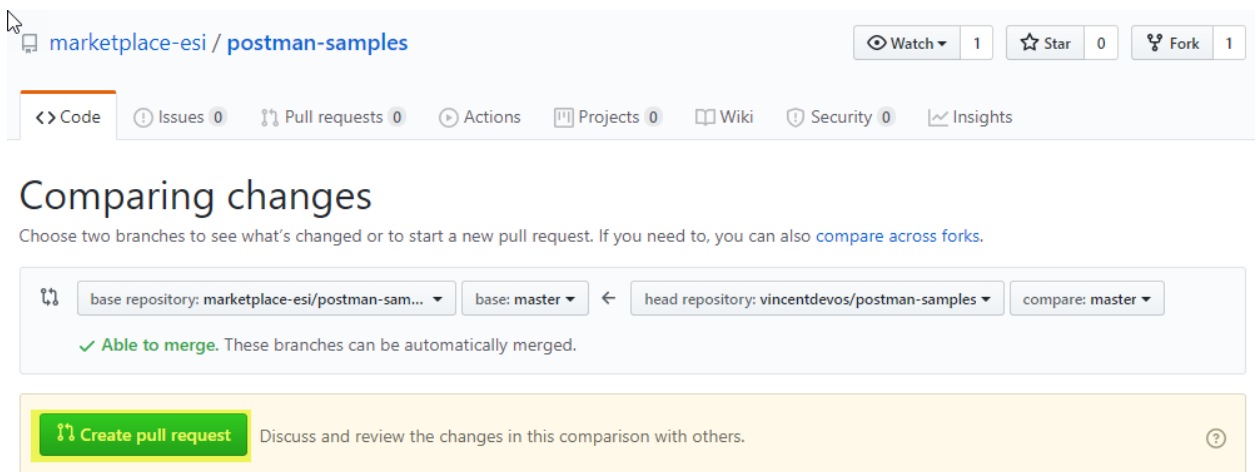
marketplace-esi / postman-samples

Watch 1 Star 0 Fork 1

Code Issues 0 Pull requests 0 Actions Projects 0 Wiki Security 0 Insights

Comparing changes

Choose two branches to see what's changed or to start a new pull request. If you need to, you can also compare across forks.

base repository: marketplace-esi/postman-sam... base: master ← head repository: vincentdevos/postman-samples compare: master

✓ Able to merge. These branches can be automatically merged.

Create pull request Discuss and review the changes in this comparison with others.

?